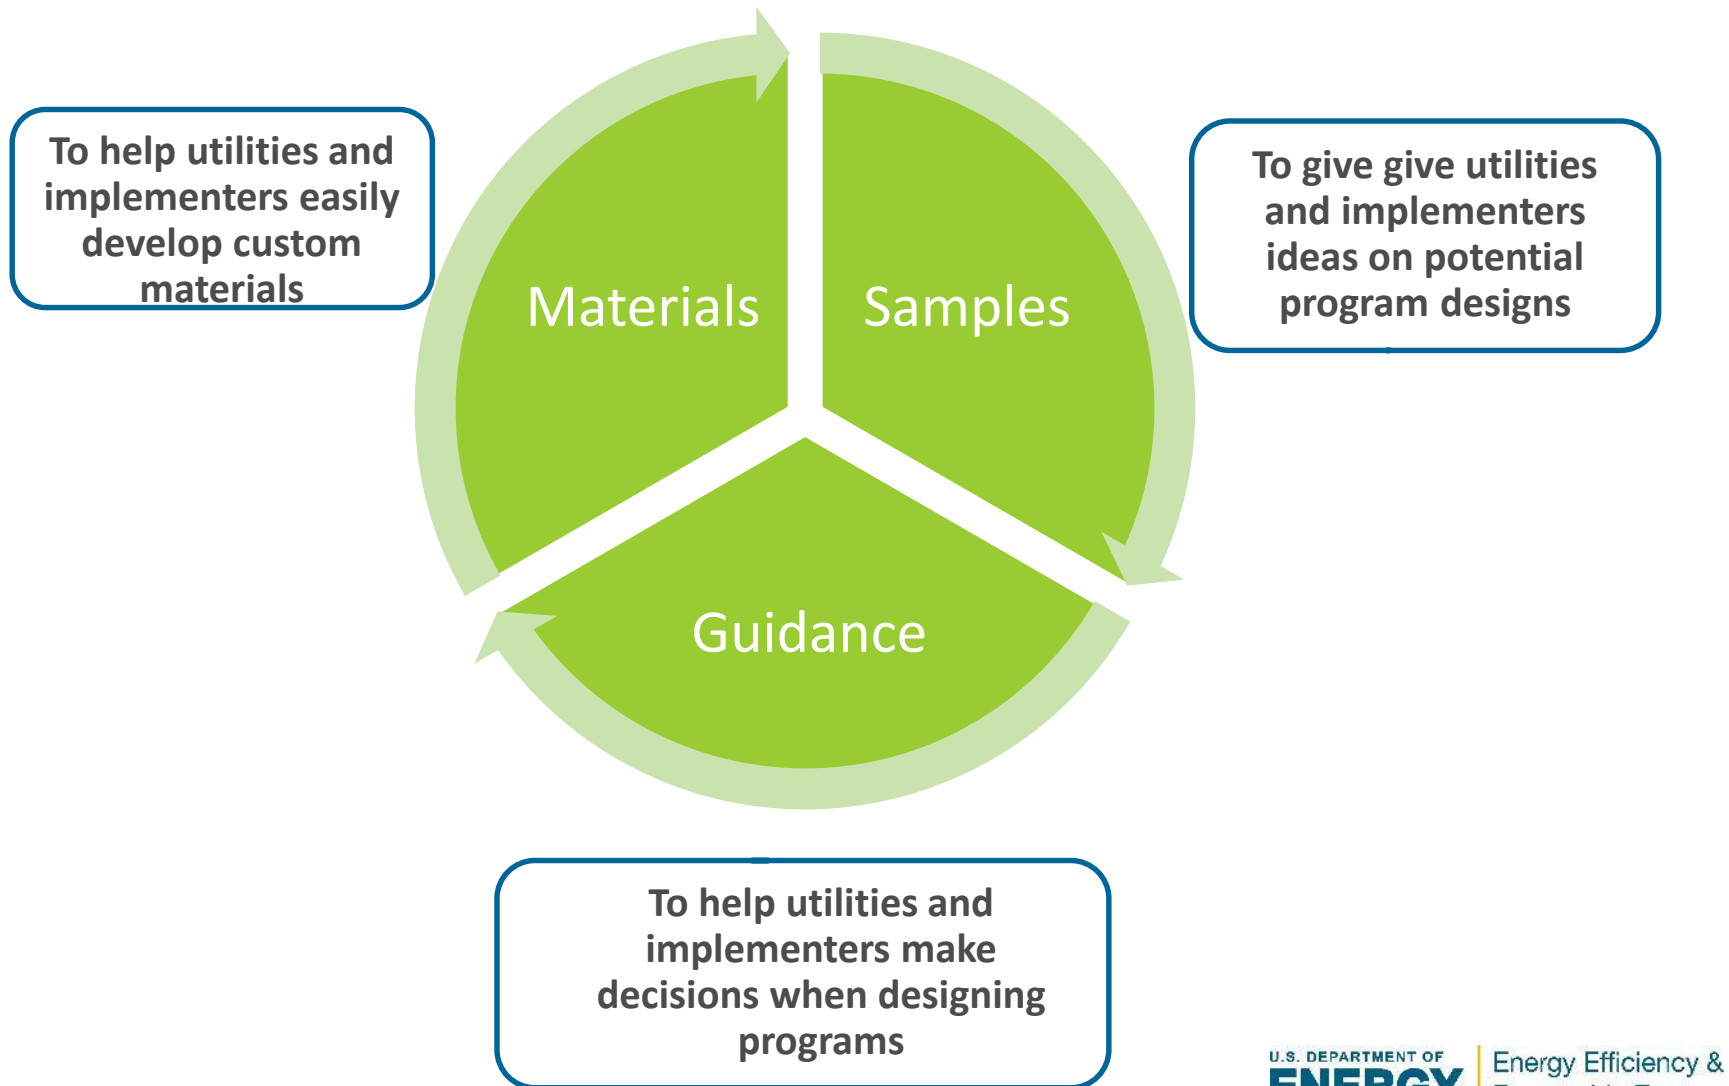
To help utilities and implementers easily develop custom materials

Materials

Samples

To give give utilities and implementers ideas on potential program designs

Guidance

To help utilities and implementers make decisions when designing programs

U.S. DEPARTMENT OF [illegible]

Energy Efficiency & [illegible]